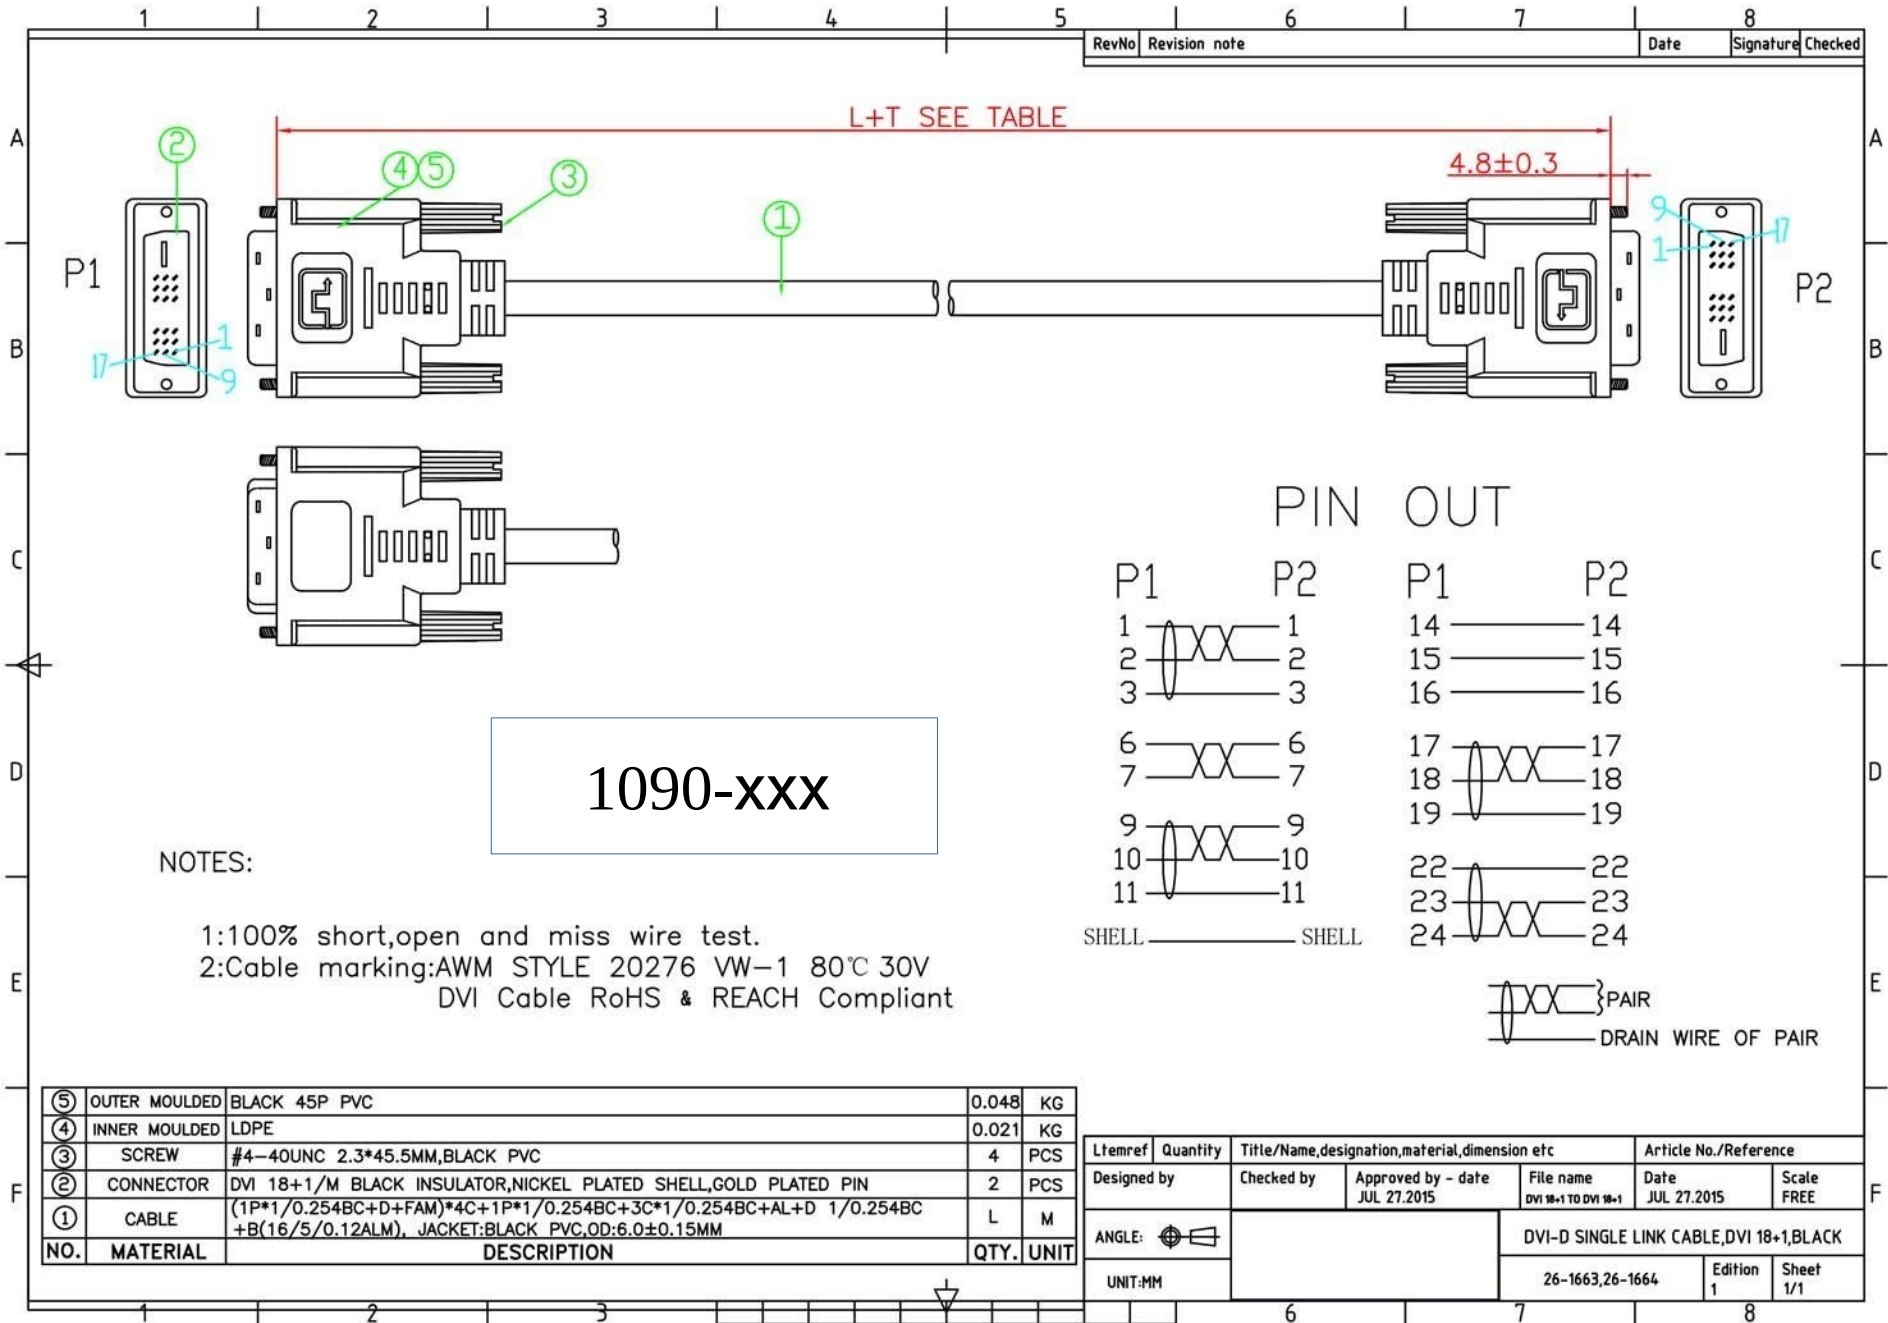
1 2 3 4 5 6 7 8

| RevNo | Revision note | Date | Signature | Checked |
|---|---|---|---|---|

A
B
C
D
E
F

L+T SEE TABLE

4.8±0.3

② ④⑤ ③ ①

P1

1
17
9

9
1
17

P2

PIN OUT

P1 P2
1 1
2 2
3 3
6 6
7 7
9 9
10 10
11 11
SHELL SHELL

P1 P2
14 14
15 15
16 16
17 17
18 18
19 19
22 22
23 23
24 24

PAIR
DRAIN WIRE OF PAIR

1090-xxx

NOTES:

1:100% short,open and miss wire test.
2:Cable marking:AWM STYLE 20276 VW-1 80℃ 30V DVI Cable RoHS & REACH Compliant

| ⑤ | OUTER MOULDED | BLACK 45P PVC | 0.048 | KG |
|---|---|---|---|---|
| ④ | INNER MOULDED | LDPE | 0.021 | KG |
| ③ | SCREW | #4-40UNC 2.3*45.5MM,BLACK PVC | 4 | PCS |
| ② | CONNECTOR | DVI 18+1/M BLACK INSULATOR,NICKEL PLATED SHELL,GOLD PLATED PIN | 2 | PCS |
| ① | CABLE | (1P*1/0.254BC+D+FAM)*4C+1P*1/0.254BC+3C*1/0.254BC+AL+D 1/0.254BC +B(16/5/0.12ALM), JACKET:BLACK PVC,OD:6.0±0.15MM | L | M |
| NO. | MATERIAL | DESCRIPTION | QTY. | UNIT |

| Ltemref | Quantity | Title/Name,designation,material,dimension etc | Article No./Reference |
|---|---|---|---|
| Designed by | Checked by | Approved by - date JUL 27.2015 | File name DVI 18+1 TO DVI 18+1 | Date JUL 27.2015 | Scale FREE |

ANGLE:
UNIT:MM

DVI-D SINGLE LINK CABLE,DVI 18+1,BLACK

26-1663,26-1664

Edition 1

Sheet 1/1